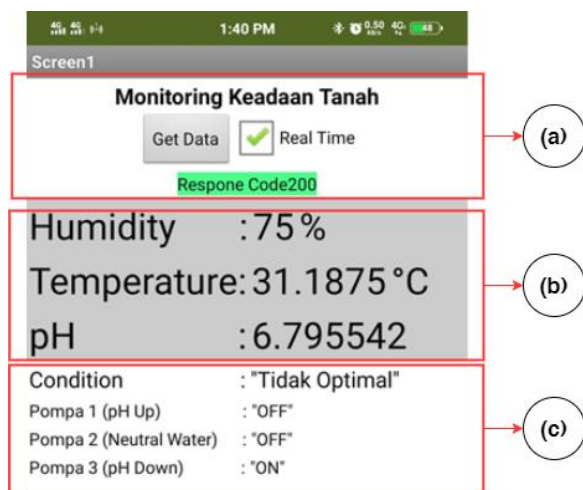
4G 4G 1:40 PM 0.50 4G 48

Screen1

Monitoring Keadaan Tanah

Get Data Real Time

Respone Code200

Humidity :75 %

Temperature:31.1875 °C

pH :6.795542

Condition : "Tidak Optimal"

Pompa 1 (pH Up) : "OFF"

Pompa 2 (Neutral Water) : "OFF"

Pompa 3 (pH Down) : "ON"

(a)

(b)

(c)